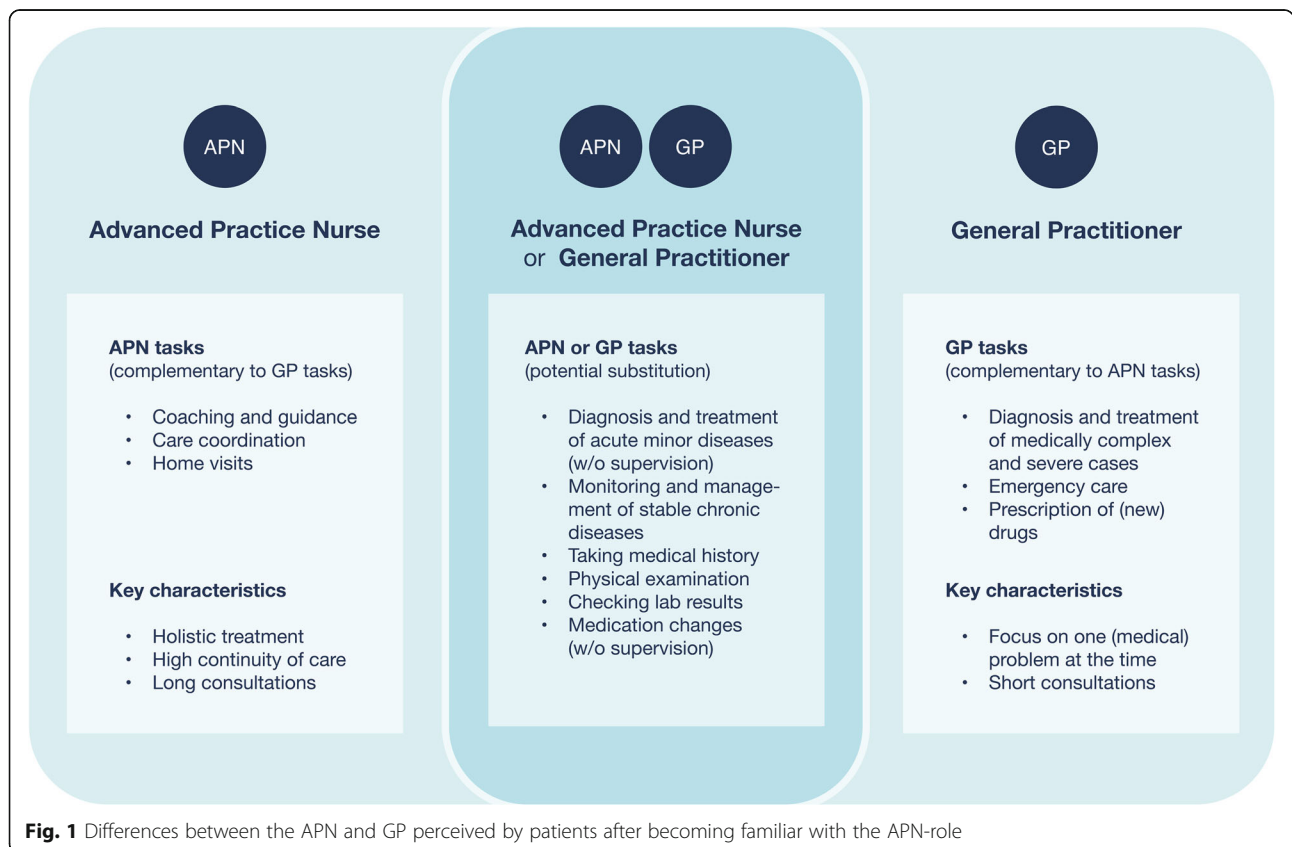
APN

Advanced Practice Nurse

APN tasks
(complementary to GP tasks)

- Coaching and guidance
- Care coordination
- Home visits

Key characteristics

- Holistic treatment
- High continuity of care
- Long consultations

APN GP

Advanced Practice Nurse or General Practitioner

APN or GP tasks
(potential substitution)

- Diagnosis and treatment of acute minor diseases (w/o supervision)
- Monitoring and management of stable chronic diseases
- Taking medical history
- Physical examination
- Checking lab results
- Medication changes (w/o supervision)

GP

General Practitioner

GP tasks
(complementary to APN tasks)

- Diagnosis and treatment of medically complex and severe cases
- Emergency care
- Prescription of (new) drugs

Key characteristics

- Focus on one (medical) problem at the time
- Short consultations

Fig. 1 Differences between the APN and GP perceived by patients after becoming familiar with the APN-role